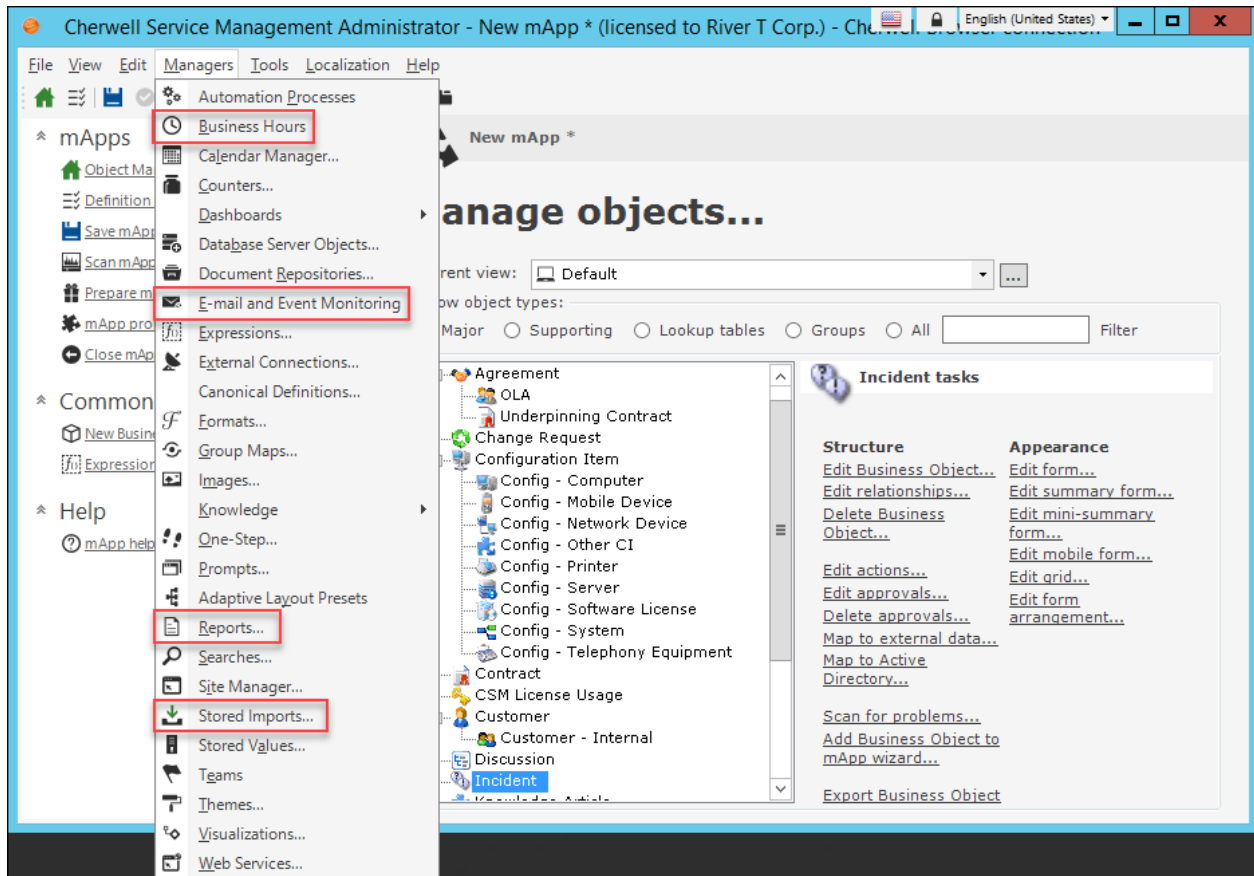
Cherwell Service Management Administrator - New mApp * (licensed to River T Corp.) - Cher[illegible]

English (United States)

File View Edit Managers Tools Localization Help

mApps
Object Ma
Definition
Save mAp
Scan mApp
Prepare m
mApp pro
Close mAp

Common
New Busin
Expression

Help
mApp help

Automation Processes
Business Hours
Calendar Manager...
Counters...
Dashboards
Database Server Objects...
Document Repositories...
E-mail and Event Monitoring
Expressions...
External Connections...
Canonical Definitions...
Formats...
Group Maps...
Images...
Knowledge
One-Step...
Prompts...
Adaptive Layout Presets
Reports...
Searches...
Site Manager...
Stored Imports...
Stored Values...
Teams
Themes...
Visualizations...
Web Services...

New mApp *

anage objects...

rent view: Default

ow object types:
Major Supporting Lookup tables Groups All Filter

Agreement
OLA
Underpinning Contract
Change Request
Configuration Item
Config - Computer
Config - Mobile Device
Config - Network Device
Config - Other CI
Config - Printer
Config - Server
Config - Software License
Config - System
Config - Telephony Equipment
Contract
CSM License Usage
Customer
Customer - Internal
Discussion
Incident

Incident tasks

Structure
Edit Business Object...
Edit relationships...
Delete Business Object...
Edit actions...
Edit approvals...
Delete approvals...
Map to external data...
Map to Active Directory...
Scan for problems...
Add Business Object to mApp wizard...
Export Business Object

Appearance
Edit form...
Edit summary form...
Edit mini-summary form...
Edit mobile form...
Edit grid...
Edit form arrangement...